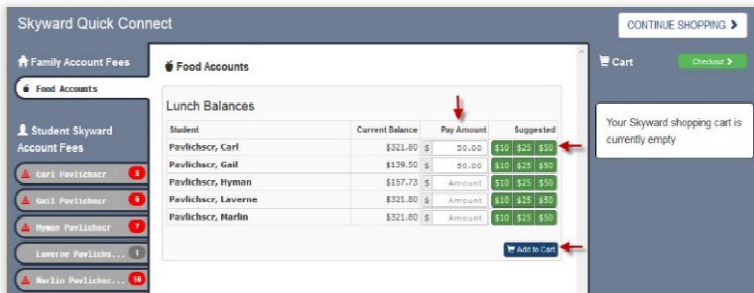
Skyward Quick Connect

CONTINUE SHOPPING

Family Account Fees

Food Accounts

Student Skyward Account Fees

Carl Pavlichscr 3

Gail Pavlichscr 6

Hyman Pavlichscr 7

Laverne Pavlichs... 1

Marlin Pavlichsc... 10

Food Accounts

Lunch Balances

| Student | Current Balance | Pay Amount | Suggested |
|---|---|---|---|
| Pavlichscr, Carl | \$321.80 | \$ 50.00 | \$10 \$25 \$50 |
| Pavlichscr, Gail | \$139.50 | \$ 50.00 | \$10 \$25 \$50 |
| Pavlichscr, Hyman | \$157.73 | \$ Amount | \$10 \$25 \$50 |
| Pavlichscr, Laverne | \$321.80 | \$ Amount | \$10 \$25 \$50 |
| Pavlichscr, Marlin | \$321.80 | \$ Amount | \$10 \$25 \$50 |

Add to Cart

Cart

Checkout

Your Skyward shopping cart is currently empty